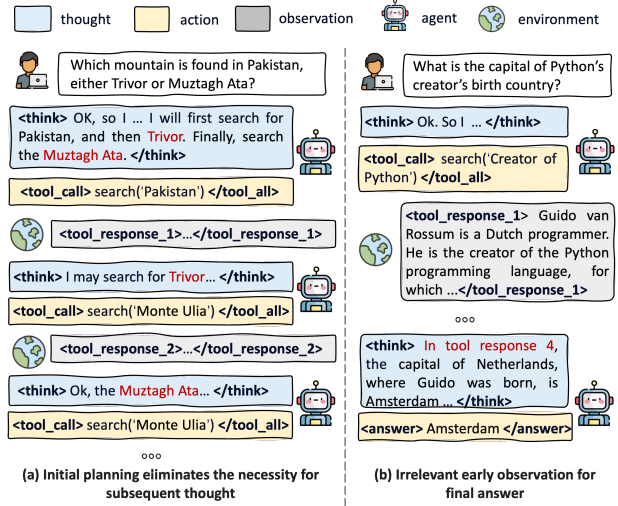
thought action observation agent environment

Which mountain is found in Pakistan, either Trivor or Muztagh Ata?

<think> OK, so I … I will first search for Pakistan, and then Trivor. Finally, search the Muztagh Ata. </think>

<tool_call> search('Pakistan') </tool_all>

<tool_response_1>…</tool_response_1>

<think> I may search for Trivor… </think>

<tool_call> search('Monte Ulia') </tool_all>

<tool_response_2>…</tool_response_2>

<think> Ok, the Muztagh Ata… </think>

<tool_call> search('Monte Ulia') </tool_all>

ooo

(a) Initial planning eliminates the necessity for subsequent thought

What is the capital of Python's creator's birth country?

<think> Ok. So I … </think>

<tool_call> search('Creator of Python') </tool_all>

<tool_response_1> Guido van Rossum is a Dutch programmer. He is the creator of the Python programming language, for which …</tool_response_1>

ooo

<think> In tool response 4, the capital of Netherlands, where Guido was born, is Amsterdam … </think>

<answer> Amsterdam </answer>

(b) Irrelevant early observation for final answer